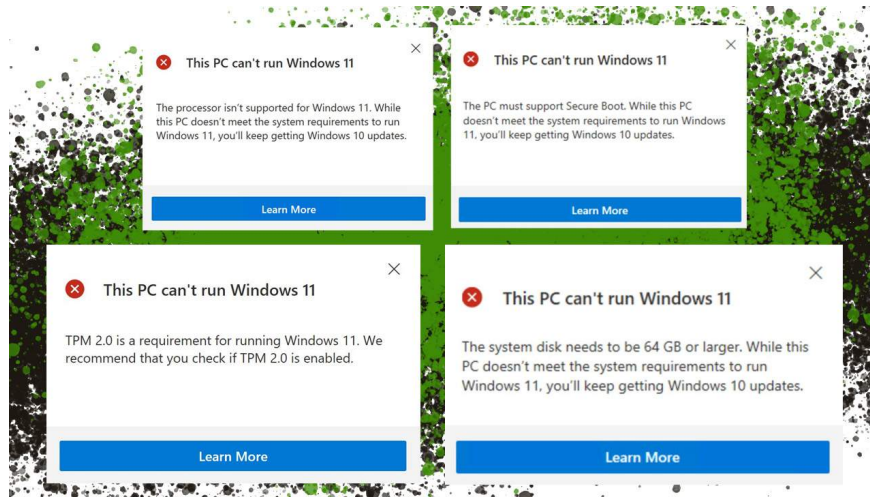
This PC can't run Windows 11

The processor isn't supported for Windows 11. While this PC doesn't meet the system requirements to run Windows 11, you'll keep getting Windows 10 updates.

Learn More

This PC can't run Windows 11

The PC must support Secure Boot. While this PC doesn't meet the system requirements to run Windows 11, you'll keep getting Windows 10 updates.

Learn More

This PC can't run Windows 11

TPM 2.0 is a requirement for running Windows 11. We recommend that you check if TPM 2.0 is enabled.

Learn More

This PC can't run Windows 11

The system disk needs to be 64 GB or larger. While this PC doesn't meet the system requirements to run Windows 11, you'll keep getting Windows 10 updates.

Learn More